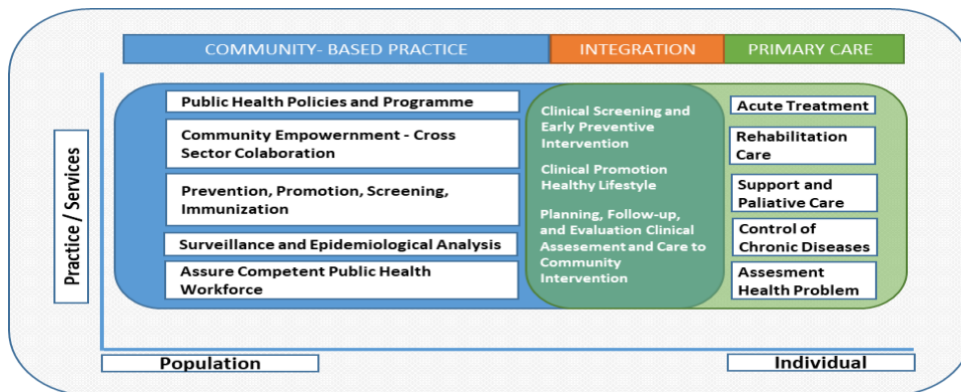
COMMUNITY- BASED PRACTICE

INTEGRATION

PRIMARY CARE

Practice / Services

Public Health Policies and Programme

Community Empowernment - Cross Sector Colaboration

Prevention, Promotion, Screening, Immunization

Surveillance and Epidemiological Analysis

Assure Competent Public Health Workforce

Clinical Screening and Early Preventive Intervention

Clinical Promotion Healthy Lifestyle

Planning, Follow-up, and Evaluation Clinical Assesement and Care to Community Intervention

Acute Treatment

Rehabilitation Care

Support and Paliative Care

Control of Chronic Diseases

Assesment Health Problem

Population

Individual